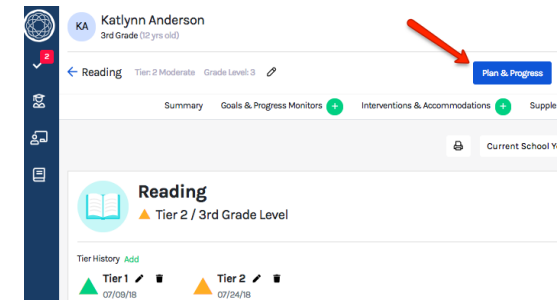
2

KA Katlynn Anderson
3rd Grade (12 yrs old)

Reading Tier: 2 Moderate Grade Level: 3

Plan & Progress

Summary Goals & Progress Monitors Interventions & Accommodations Supple

Current School Y

Reading
Tier 2 / 3rd Grade Level

Tier History Add

Tier 1
07/09/18

Tier 2
07/24/18